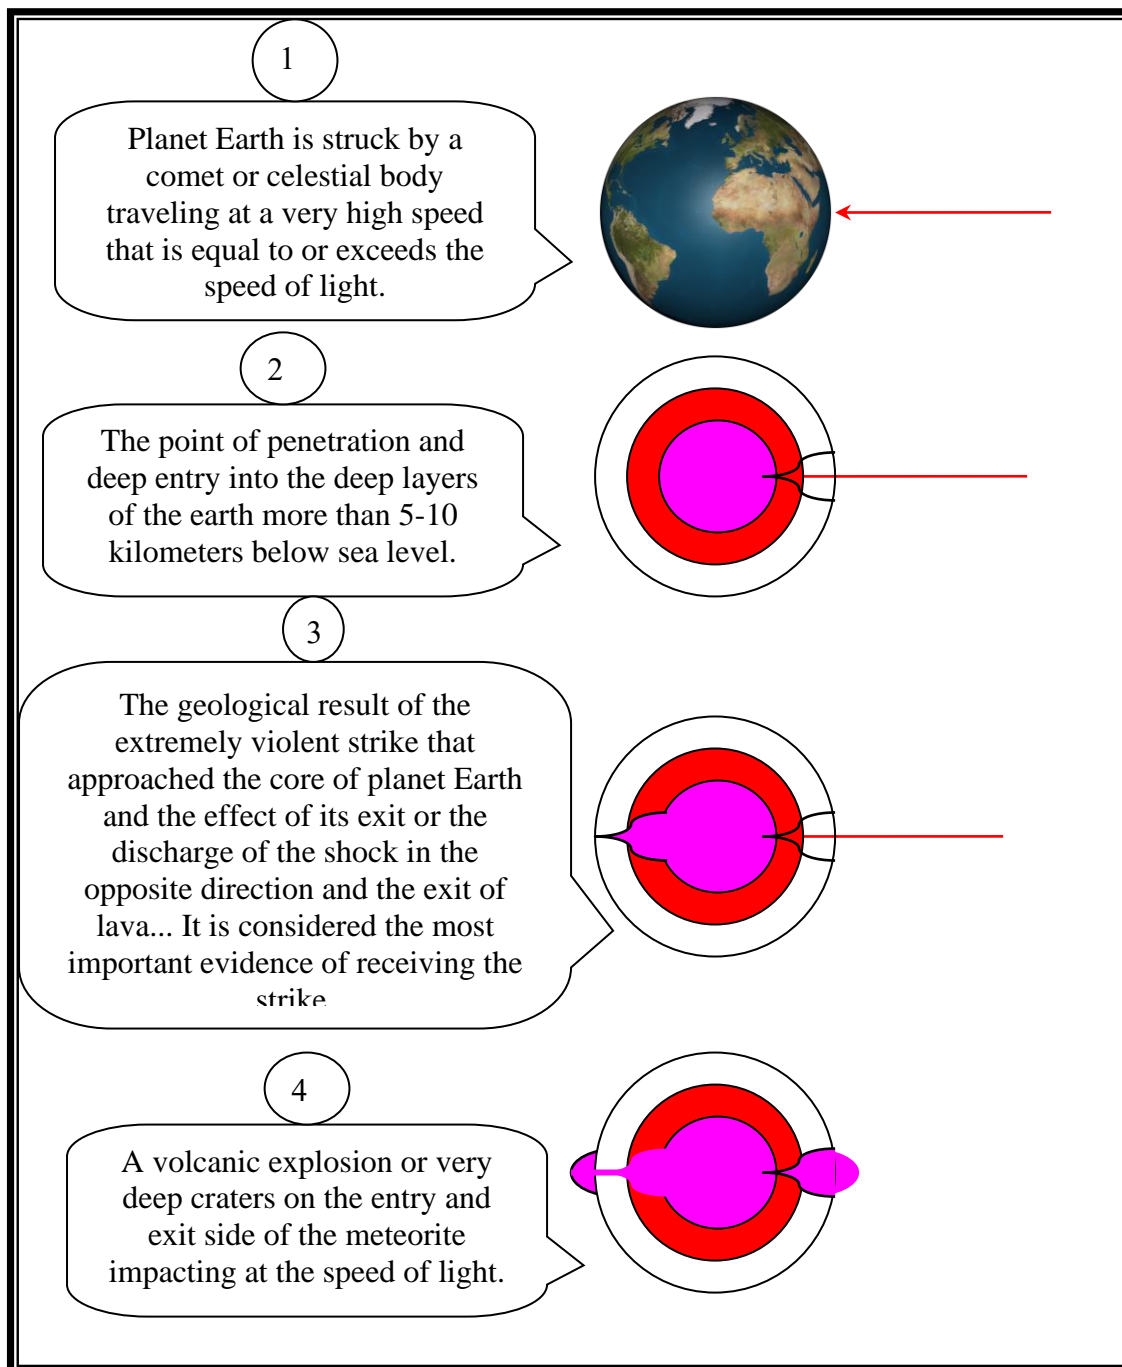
1

Planet Earth is struck by a comet or celestial body traveling at a very high speed that is equal to or exceeds the speed of light.

2

The point of penetration and deep entry into the deep layers of the earth more than 5-10 kilometers below sea level.

3

The geological result of the extremely violent strike that approached the core of planet Earth and the effect of its exit or the discharge of the shock in the opposite direction and the exit of lava... It is considered the most important evidence of receiving the strike

4

A volcanic explosion or very deep craters on the entry and exit side of the meteorite impacting at the speed of light.